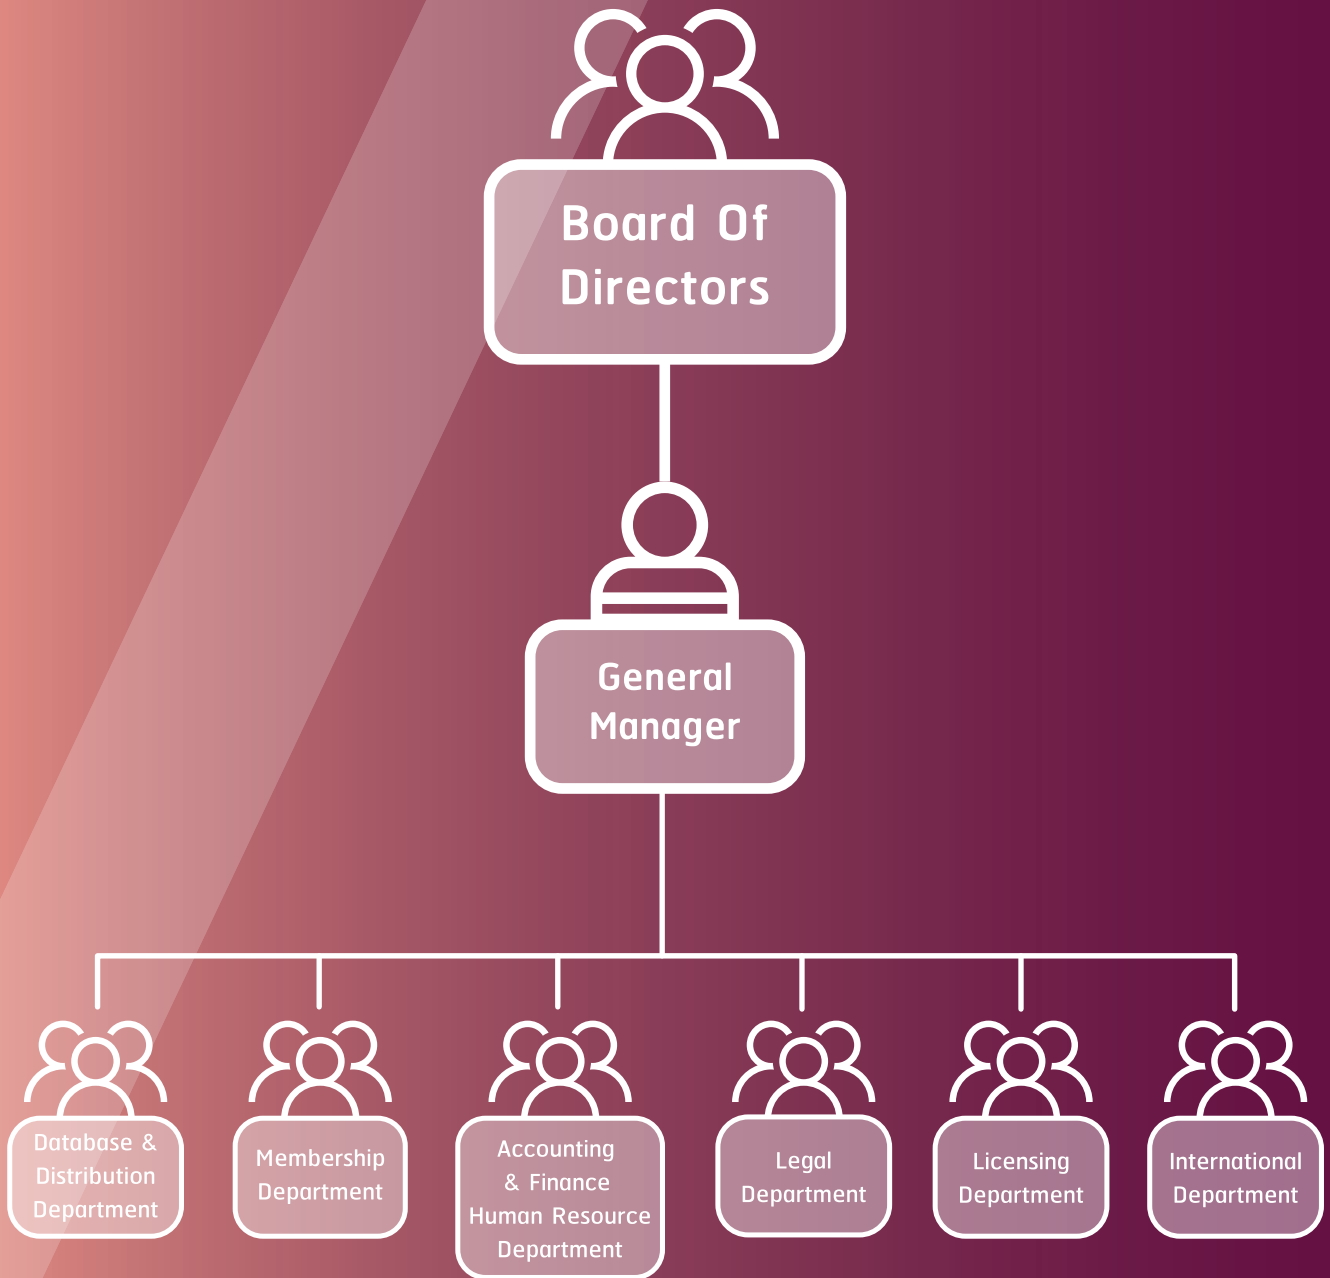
Board Of Directors

General Manager

Database & Distribution Department

Membership Department

Accounting & Finance Human Resource Department

Legal Department

Licensing Department

International Department